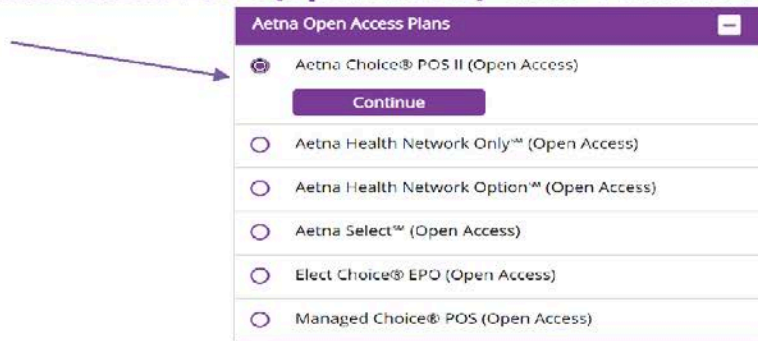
Aetna Open Access Plans

Aetna Choice® POS II (Open Access)

Continue

Aetna Health Network Only℠ (Open Access)

Aetna Health Network Option℠ (Open Access)

Aetna Select℠ (Open Access)

Elect Choice® EPO (Open Access)

Managed Choice® POS (Open Access)